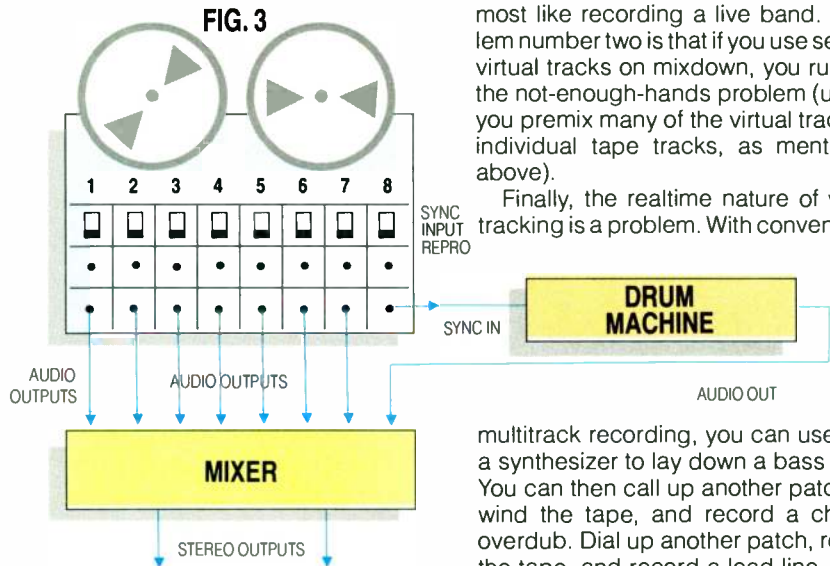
FIG. 3

1 2 3 4 5 6 7 8

SYNC
INPUT
REPRO

SYNC IN

DRUM MACHINE

AUDIO OUTPUTS

AUDIO OUTPUTS

AUDIO OUT

MIXER

STEREO OUTPUTS

most like recording a live band. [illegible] lem number two is that if you use se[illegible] virtual tracks on mixdown, you ru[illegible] the not-enough-hands problem (u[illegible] you premix many of the virtual trac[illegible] individual tape tracks, as ment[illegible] above).

Finally, the realtime nature of v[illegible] tracking is a problem. With conver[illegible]

multitrack recording, you can use a synthesizer to lay down a bass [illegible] You can then call up another patc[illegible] wind the tape, and record a ch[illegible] overdub. Dial up another patch, re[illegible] the tape, and record a lead line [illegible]